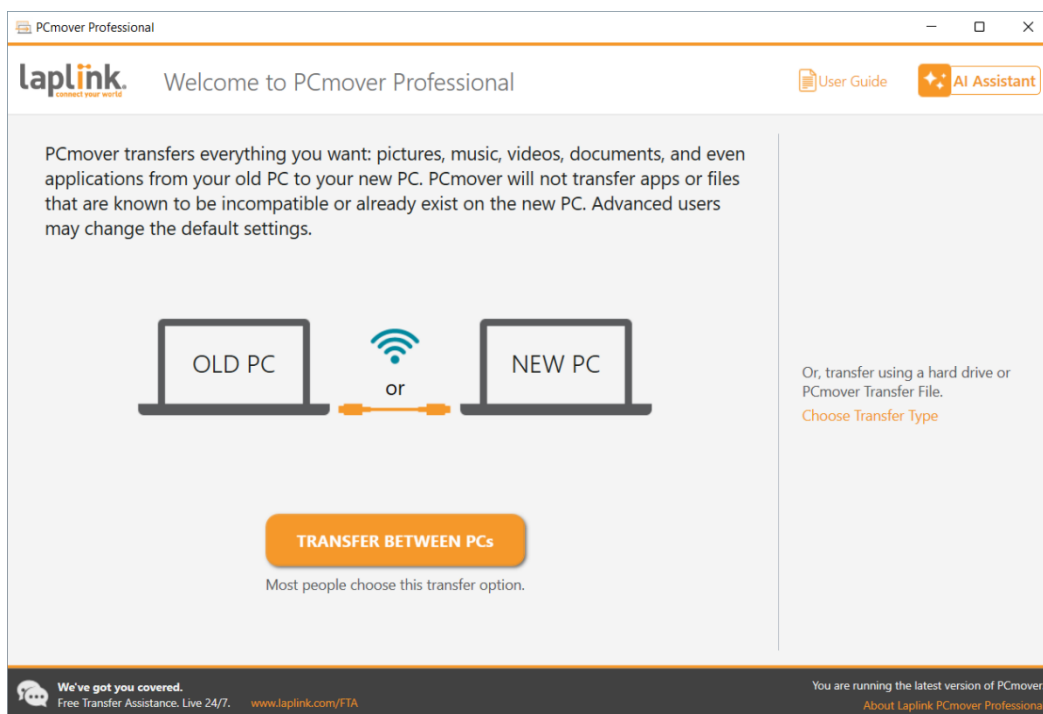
PCmover Professional

laplink. connect your world

Welcome to PCmover Professional

User Guide

AI Assistant

PCmover transfers everything you want: pictures, music, videos, documents, and even applications from your old PC to your new PC. PCmover will not transfer apps or files that are known to be incompatible or already exist on the new PC. Advanced users may change the default settings.

OLD PC

or

NEW PC

TRANSFER BETWEEN PCs

Most people choose this transfer option.

Or, transfer using a hard drive or PCmover Transfer File.

Choose Transfer Type

We've got you covered.
Free Transfer Assistance. Live 24/7. www.laplink.com/FTA

You are running the latest version of PCmover

About Laplink PCmover Professiona